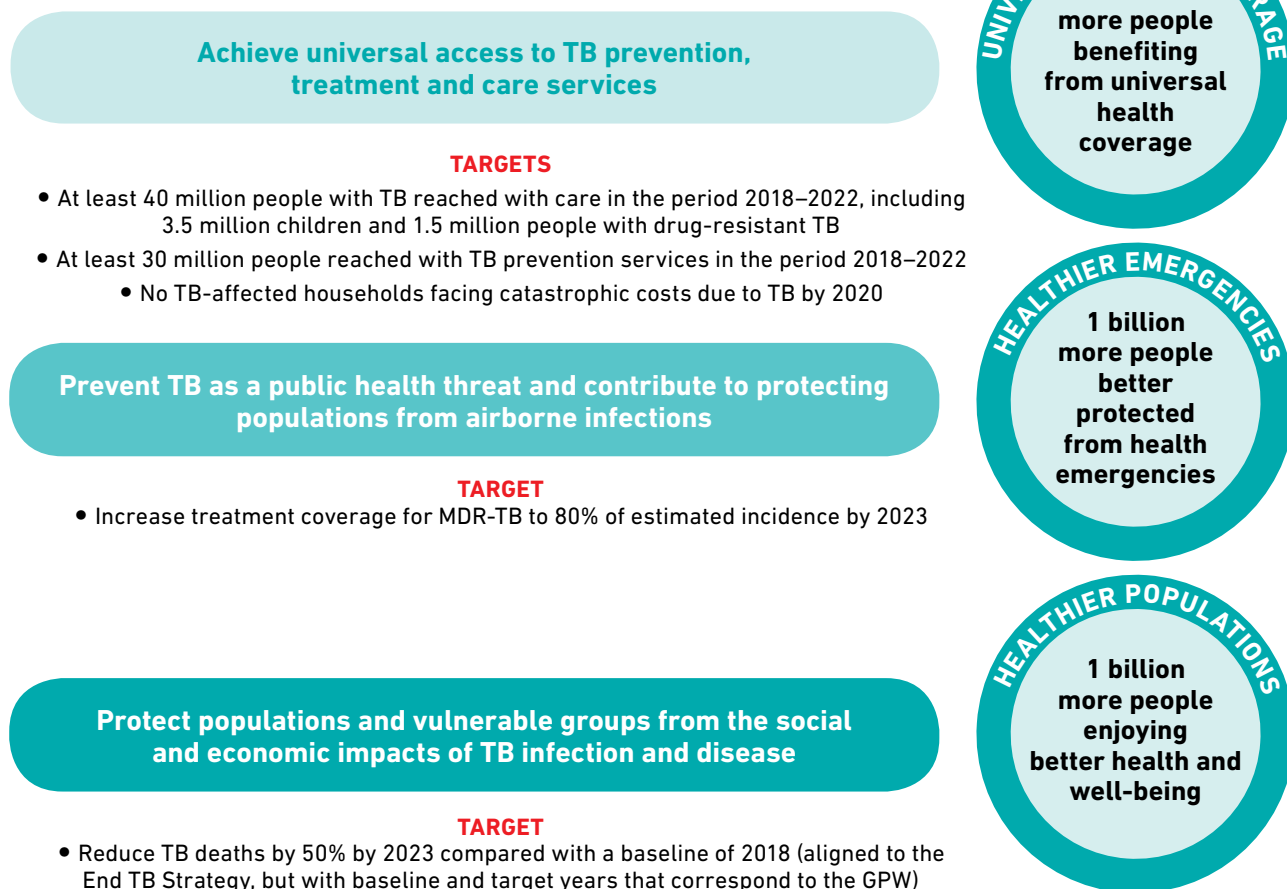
Achieve universal access to TB prevention, treatment and care services

TARGETS

• At least 40 million people with TB reached with care in the period 2018–2022, including 3.5 million children and 1.5 million people with drug-resistant TB

• At least 30 million people reached with TB prevention services in the period 2018–2022

• No TB-affected households facing catastrophic costs due to TB by 2020

UNIV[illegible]RAGE

more people benefiting from universal health coverage

Prevent TB as a public health threat and contribute to protecting populations from airborne infections

TARGET

• Increase treatment coverage for MDR-TB to 80% of estimated incidence by 2023

HEALTHIER EMERGENCIES

1 billion more people better protected from health emergencies

Protect populations and vulnerable groups from the social and economic impacts of TB infection and disease

TARGET

• Reduce TB deaths by 50% by 2023 compared with a baseline of 2018 (aligned to the End TB Strategy, but with baseline and target years that correspond to the GPW)

HEALTHIER POPULATIONS

1 billion more people enjoying better health and well-being